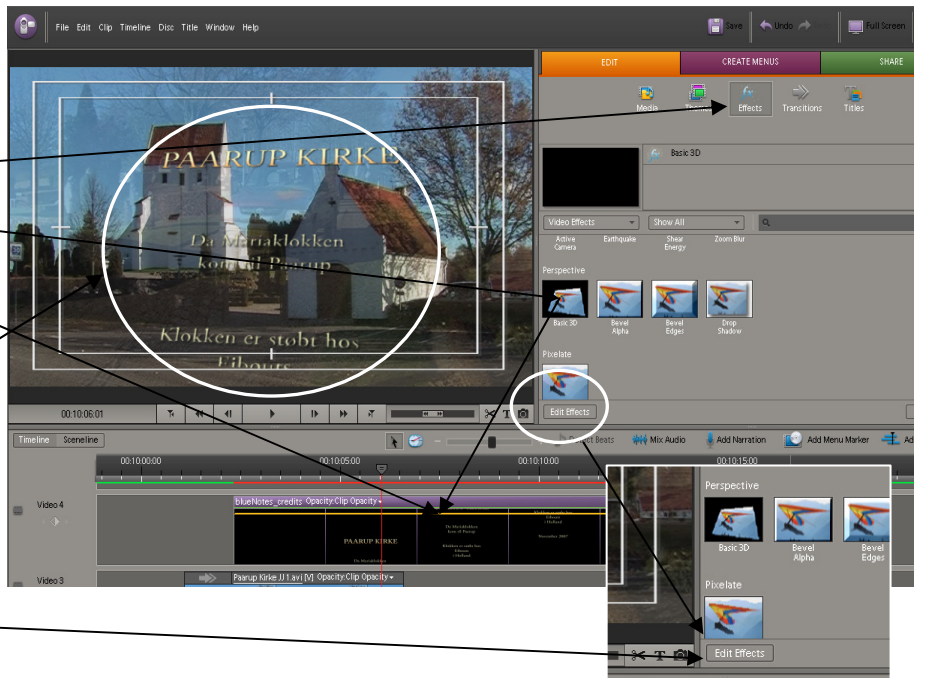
File Edit Clip Timeline Disc Title Window Help

Save Undo Full Screen

EDIT CREATE MENUS SHARE

Media Themes Effects Transitions Titles

Basic 3D

Video Effects Show All

Active Camera Earthquake Shear Energy Zoom Blur

Perspective

Basic 3D Bevel Alpha Bevel Edges Drop Shadow

Pixelate

Edit Effects

PAARUP KIRKE

Da Mariaklokken kom til Paarup

Klokken er støbt hos Eibours

00:10:06:01

Timeline Sceneline

Detect Beats Mix Audio Add Narration Add Menu Marker Ad

00;10;00;00 00;10;05;00 00;10;10;00 00;10;15;00

Video 4

blueNotes_credits Opacity:Clip Opacity

PAARUP KIRKE

Video 3

Paarup Kirke JJ 1.avi [V] Opacity:Clip Opacity

Perspective

Basic 3D Bevel Alpha Bevel Edges

Pixelate

Edit Effects